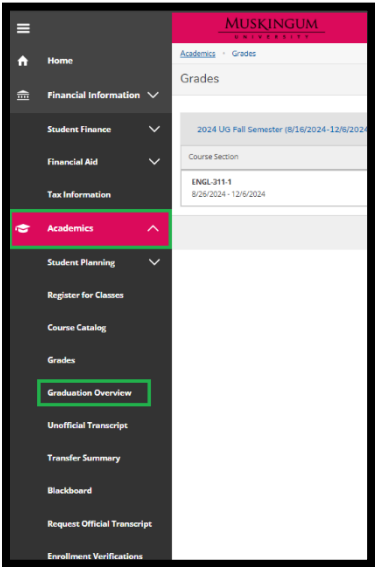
MUSKINGUM
UNIVERSITY

Home

Financial Information

Student Finance

Financial Aid

Tax Information

Academics

Student Planning

Register for Classes

Course Catalog

Grades

Graduation Overview

Unofficial Transcript

Transfer Summary

Blackboard

Request Official Transcript

Enrollment Verifications

Academics › Grades

Grades

2024 UG Fall Semester (8/16/2024-12/6/2024

Course Section

ENGL-311-1
8/26/2024 - 12/6/2024